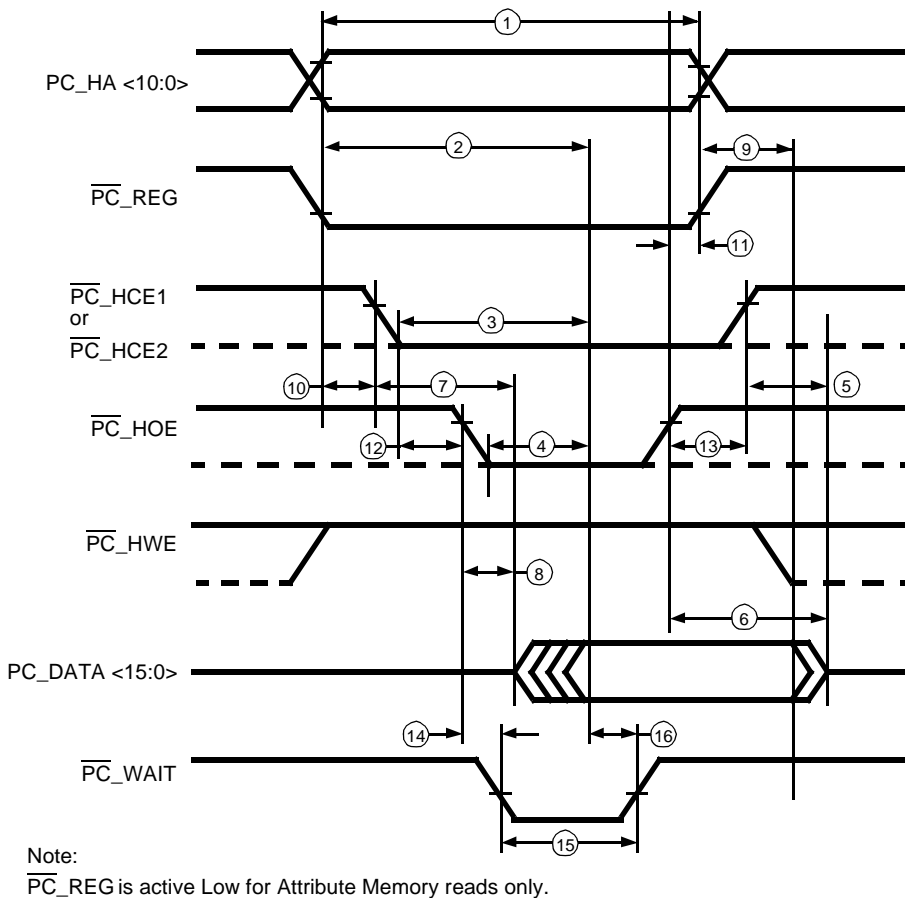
1

PC_HA <10:0>

2

9

$\overline{PC}$_REG

11

$\overline{PC}$_HCE1
or
$\overline{PC}$_HCE2

3

10

7

5

$\overline{PC}$_HOE

12

4

13

$\overline{PC}$_HWE

8

6

PC_DATA <15:0>

14

16

$\overline{PC}$_WAIT

15

Note:
$\overline{PC}$_REG is active Low for Attribute Memory reads only.